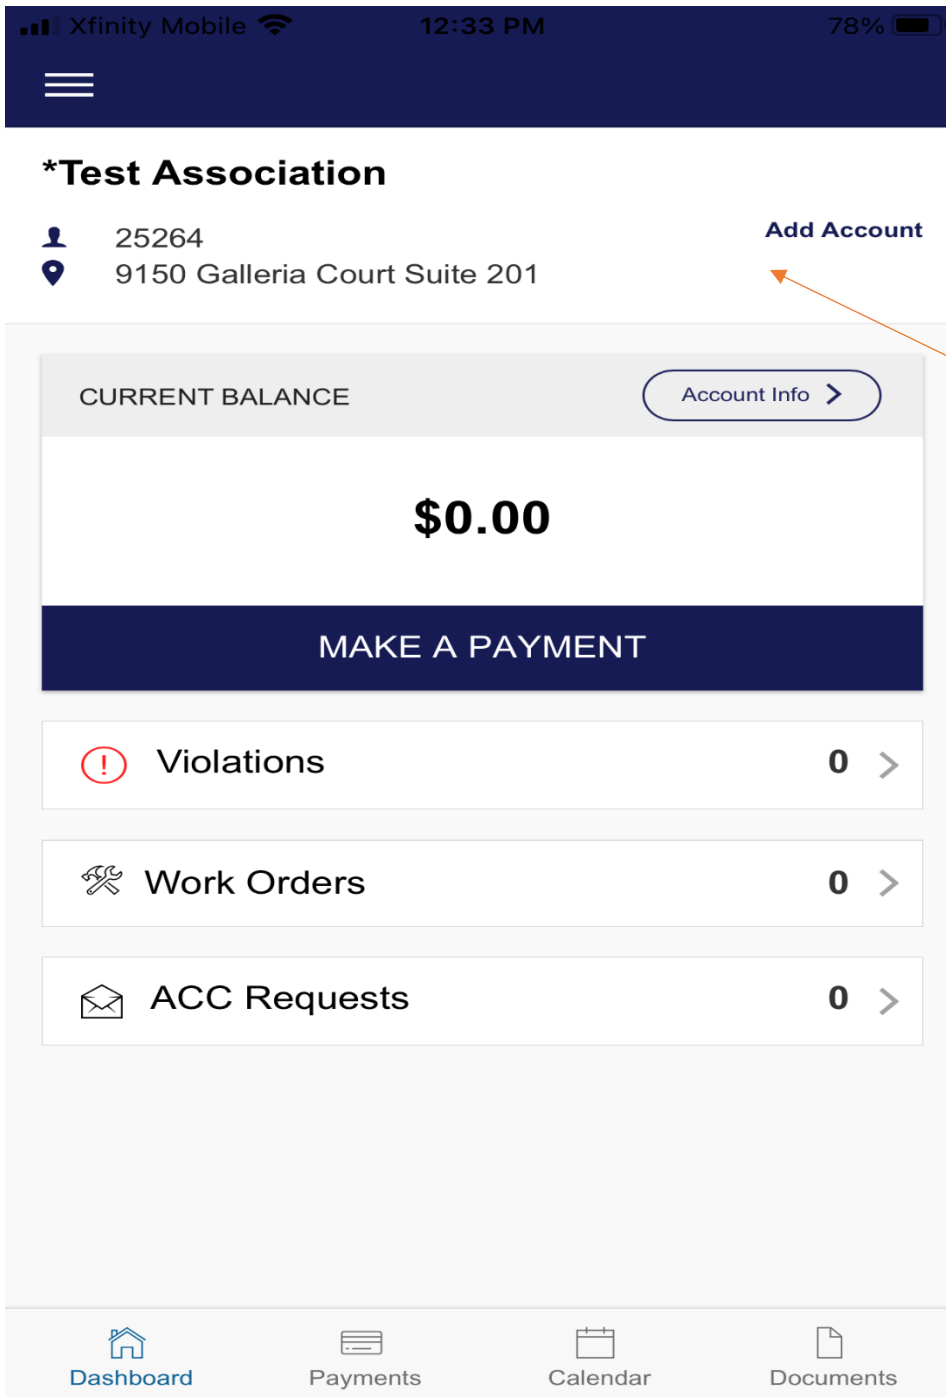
Xfinity Mobile 12:33 PM 78%

*Test Association

25264
9150 Galleria Court Suite 201

Add Account

CURRENT BALANCE

Account Info

$0.00

MAKE A PAYMENT

Violations 0

Work Orders 0

ACC Requests 0

Dashboard
Payments
Calendar
Documents